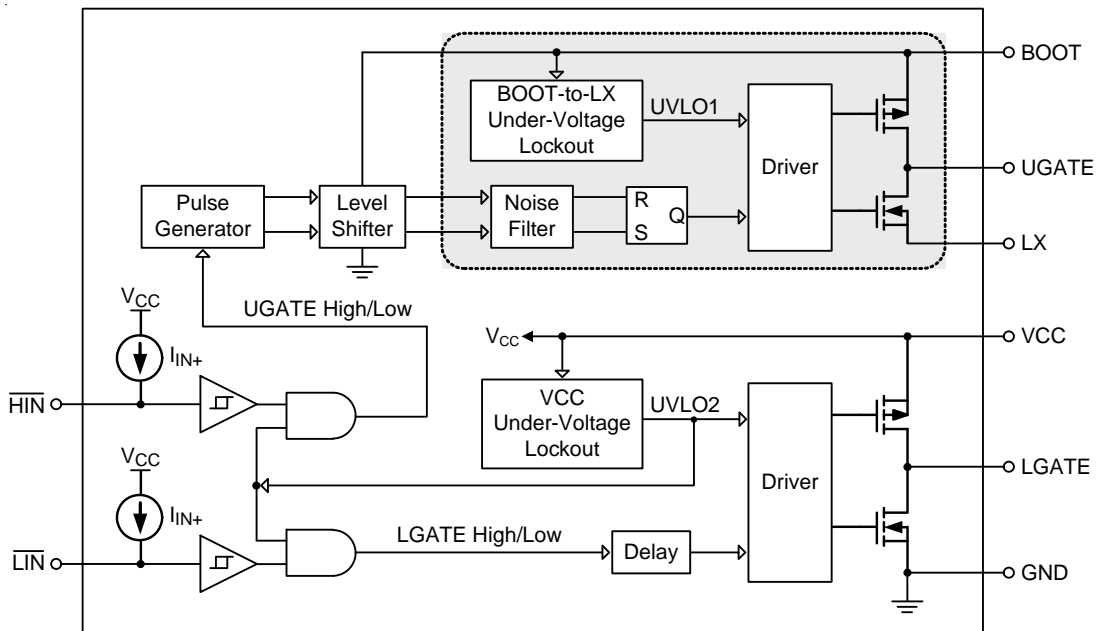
BOOT
BOOT-to-LX Under-Voltage Lockout
UVLO1
Driver
UGATE
Pulse Generator
Level Shifter
Noise Filter
R
S
Q
LX
$V_{CC}$
UGATE High/Low
$I_{IN+}$
$V_{CC}$
VCC
$\overline{HIN}$
VCC Under-Voltage Lockout
UVLO2
LGATE
Driver
$V_{CC}$
$I_{IN+}$
LGATE High/Low
Delay
$\overline{LIN}$
GND